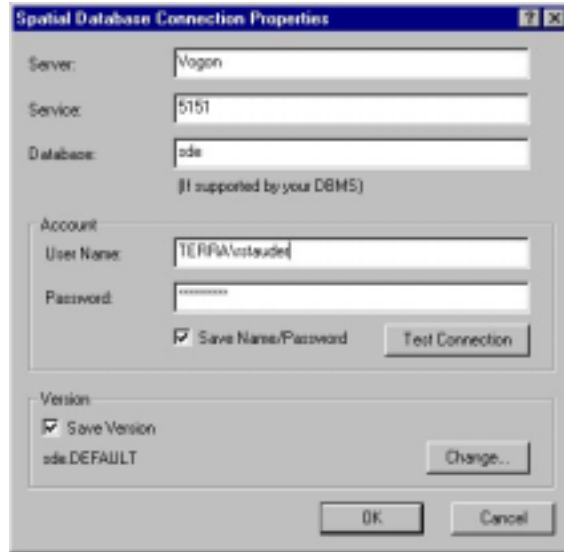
Spatial Database Connection Properties

?

Server: Vogon

Service: 5151

Database: sde

(If supported by your DBMS)

Account

User Name: TERRA\rstauder

Password: *********

Save Name/Password

Test Connection

Version

Save Version

sde.DEFAULT

Change...

OK

Cancel